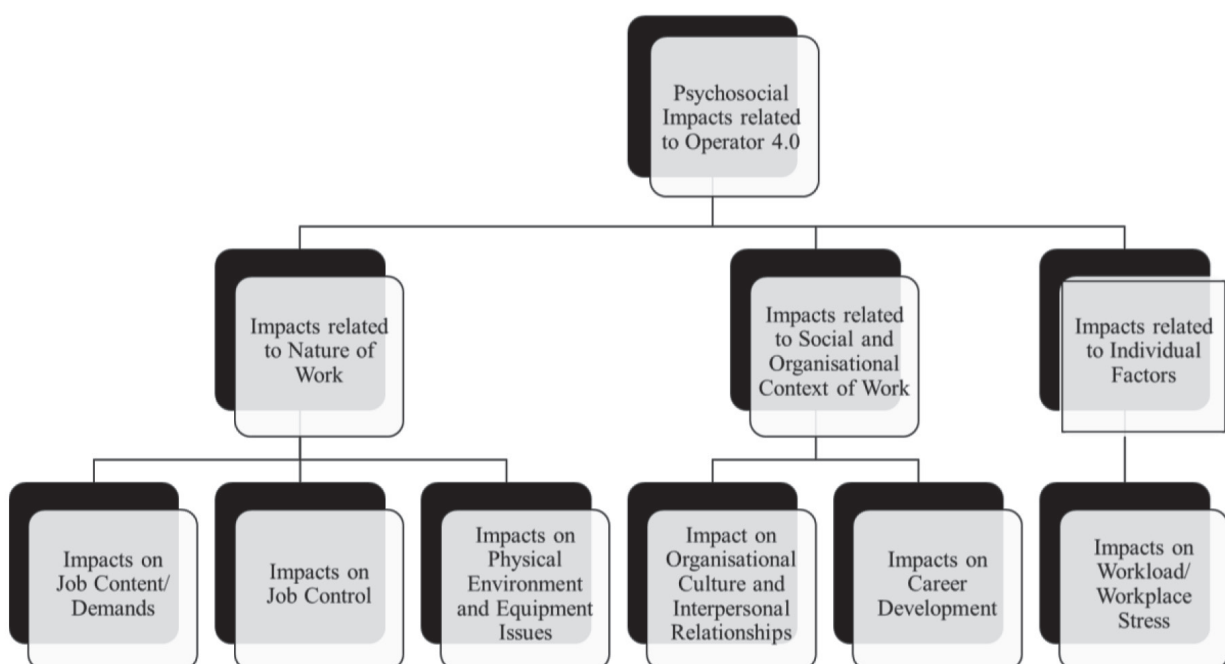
Psychosocial Impacts related to Operator 4.0

Impacts related to Nature of Work

Impacts related to Social and Organisational Context of Work

Impacts related to Individual Factors

Impacts on Job Content/ Demands

Impacts on Job Control

Impacts on Physical Environment and Equipment Issues

Impact on Organisational Culture and Interpersonal Relationships

Impacts on Career Development

Impacts on Workload/ Workplace Stress